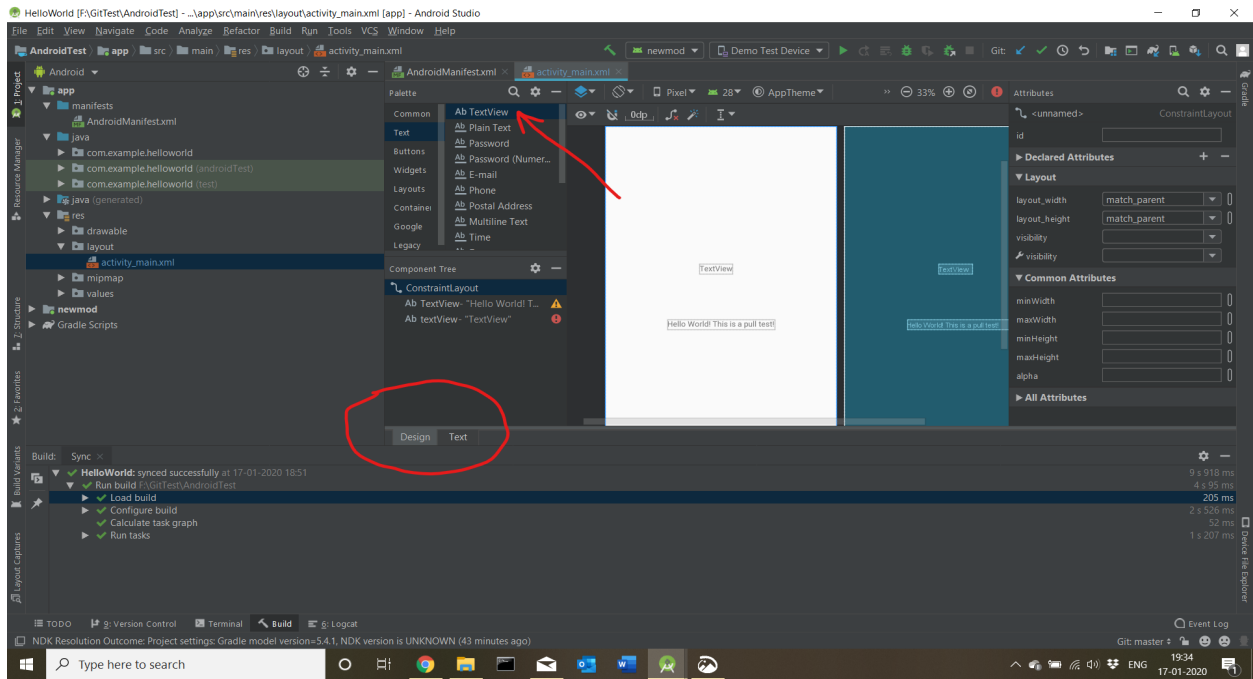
HelloWorld [F:\GitTest\AndroidTest] - ...\app\src\main\res\layout\activity_main.xml [app] - Android Studio

File Edit View Navigate Code Analyze Refactor Build Run Tools VCS Window Help

AndroidTest app src main res layout activity_main.xml

newmod Demo Test Device Git:

1: Project Resource Manager Z: Structure 2: Favorites Build Variants Layout Captures

Android

app
manifests
AndroidManifest.xml
java
com.example.helloworld
com.example.helloworld (androidTest)
com.example.helloworld (test)
java (generated)
res
drawable
layout
activity_main.xml
mipmap
values
newmod
Gradle Scripts

AndroidManifest.xml activity_main.xml

Palette

Common
Text
Buttons
Widgets
Layouts
Containers
Google
Legacy

Ab TextView
Ab Plain Text
Ab Password
Ab Password (Numer...
Ab E-mail
Ab Phone
Ab Postal Address
Ab Multiline Text
Ab Time

Component Tree

ConstraintLayout
Ab TextView- "Hello World! T...
Ab textView- "TextView"

Pixel 28 AppTheme 33%

0dp

TextView

Hello World! This is a pull test!

TextView

Hello World! This is a pull test!

Design Text

Attributes

<unnamed> ConstraintLayout

id

Declared Attributes

Layout

layout_width match_parent
layout_height match_parent
visibility
visibility

Common Attributes

minWidth
maxWidth
minHeight
maxHeight
alpha

All Attributes

Gradle Device File Explorer

Build: Sync

HelloWorld: synced successfully at 17-01-2020 18:51 9 s 918 ms
Run build F:\GitTest\AndroidTest 4 s 95 ms
Load build 205 ms
Configure build 2 s 526 ms
Calculate task graph 52 ms
Run tasks 1 s 207 ms

TODO 9: Version Control Terminal Build 6: Logcat Event Log

NDK Resolution Outcome: Project settings: Gradle model version=5.4.1, NDK version is UNKNOWN (43 minutes ago) Git: master

Type here to search

ENG 19:34 17-01-2020